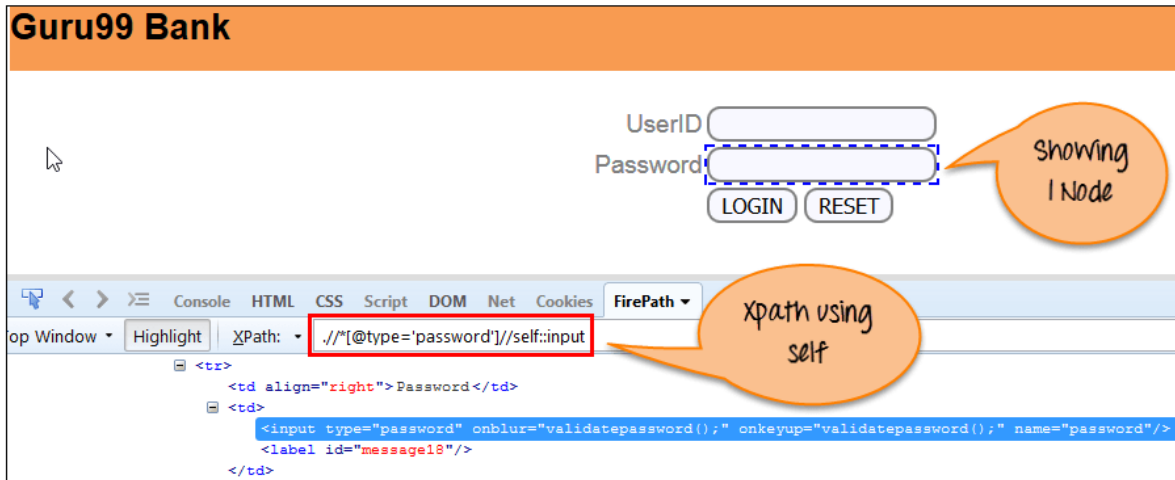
Guru99 Bank

UserID

Password

LOGIN RESET

Showing 1 Node

Console HTML CSS Script DOM Net Cookies FirePath ▾

op Window ▾ Highlight XPath: ▾ .//*[@type='password']//self::input

Xpath using self

<tr>
<td align="right">Password</td>
<td>
<input type="password" onblur="validatepassword();" onkeyup="validatepassword();" name="password"/>
<label id="message18"/>
</td>